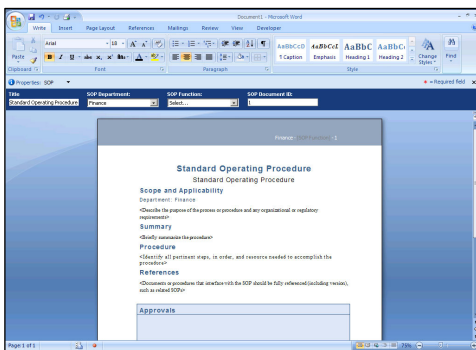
Document1 - Microsoft Word

Write Insert Page Layout References Mailings Review View Developer

Arial 10

AaBbCcD ¶ Caption
AaBbCcL Emphasis
AaBbC Heading 1
AaBbC Heading 2

Change Styles
Find

Clipboard Font Paragraph Style

Properties: SOP

* = Required field

Title
Standard Operating Procedure

SOP Department:
Finance

SOP Function:
Select...

SOP Document ID:

Finance - SOP Function - 1

Standard Operating Procedure
Standard Operating Procedure

Scope and Applicability
Department: Finance

<Describe the purpose of the process or procedure and any organizational or regulatory requirements>

Summary
<Briefly summarize the procedure>

Procedure
<Identify all pertinent steps, in order, and resource needed to accomplish the procedure>

References
<Documents or procedures that interface with the SOP should be fully referenced (including version), such as related SOPs>

Approvals

Page: 1 of 1

79%